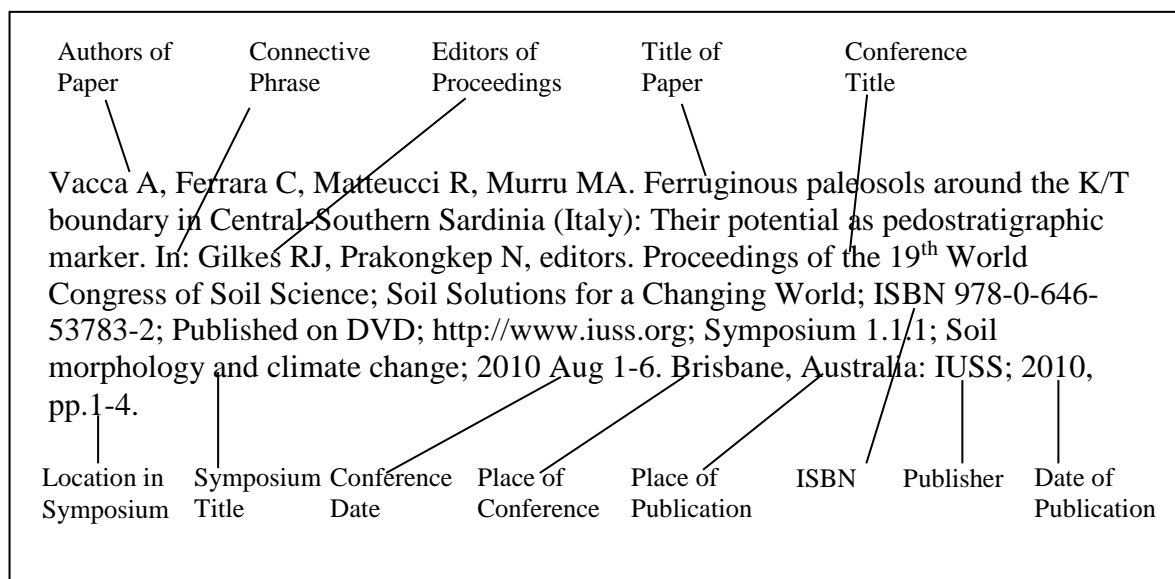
Authors of Paper

Connective Phrase

Editors of Proceedings

Title of Paper

Conference Title

Vacca A, Ferrara C, Matteucci R, Murru MA. Ferruginous paleosols around the K/T boundary in Central-Southern Sardinia (Italy): Their potential as pedostratigraphic marker. In: Gilkes RJ, Prakongkep N, editors. Proceedings of the 19$^{th}$ World Congress of Soil Science; Soil Solutions for a Changing World; ISBN 978-0-646-53783-2; Published on DVD; http://www.iuss.org; Symposium 1.1/1; Soil morphology and climate change; 2010 Aug 1-6. Brisbane, Australia: IUSS; 2010, pp.1-4.

Location in Symposium

Symposium Title

Conference Date

Place of Conference

Place of Publication

ISBN

Publisher

Date of Publication